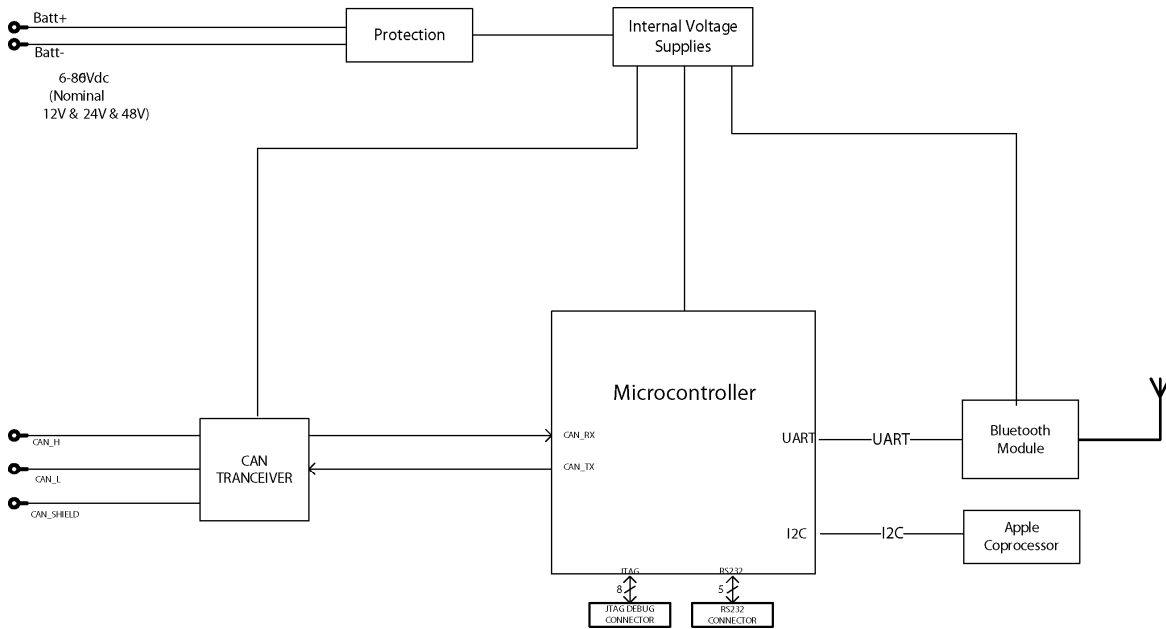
Batt+
Batt-
6-80Vdc
(Nominal
12V & 24V & 48V)

Protection

Internal Voltage
Supplies

Microcontroller

CAN_H
CAN_L
CAN_SHIELD

CAN
TRANCEIVER

CAN_RX
CAN_TX

UART
UART

Bluetooth
Module

I2C
I2C

Apple
Coprocessor

JTAG
8
JTAG DEBUG
CONNECTOR

RS232
5
RS232
CONNECTOR